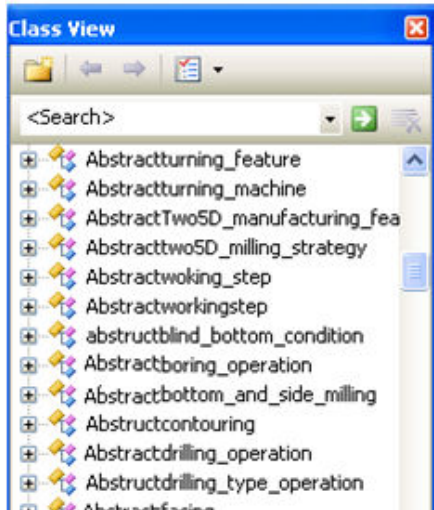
Class View

<Search>

Abstractturning_feature
Abstractturning_machine
AbstractTwo5D_manufacturing_fea
Abstracttwo5D_milling_strategy
Abstractwoking_step
Abstractworkingstep
abstructblind_bottom_condition
Abstractboring_operation
Abstractbottom_and_side_milling
Abstructcontouring
Abstractdrilling_operation
Abstructdrilling_type_operation
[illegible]